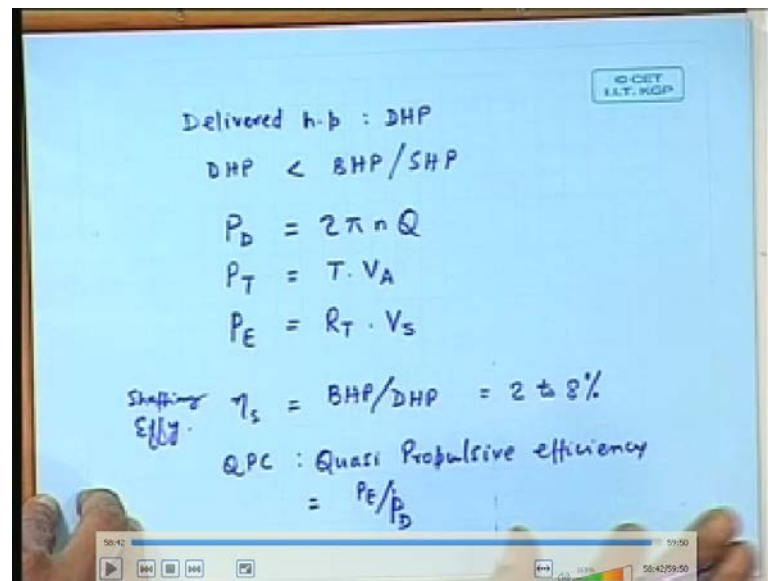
©CET
I.I.T. KGP

Delivered h.p : DHP

DHP < BHP/SHP

$P_D = 2\pi n Q$

$P_T = T \cdot V_A$

$P_E = R_T \cdot V_S$

Shafting Effy. $\eta_s$ = BHP/DHP = 2 to 8%

QPC : Quasi Propulsive efficiency

= $P_E/P_D$

58:42

59:50

58:42/59:50